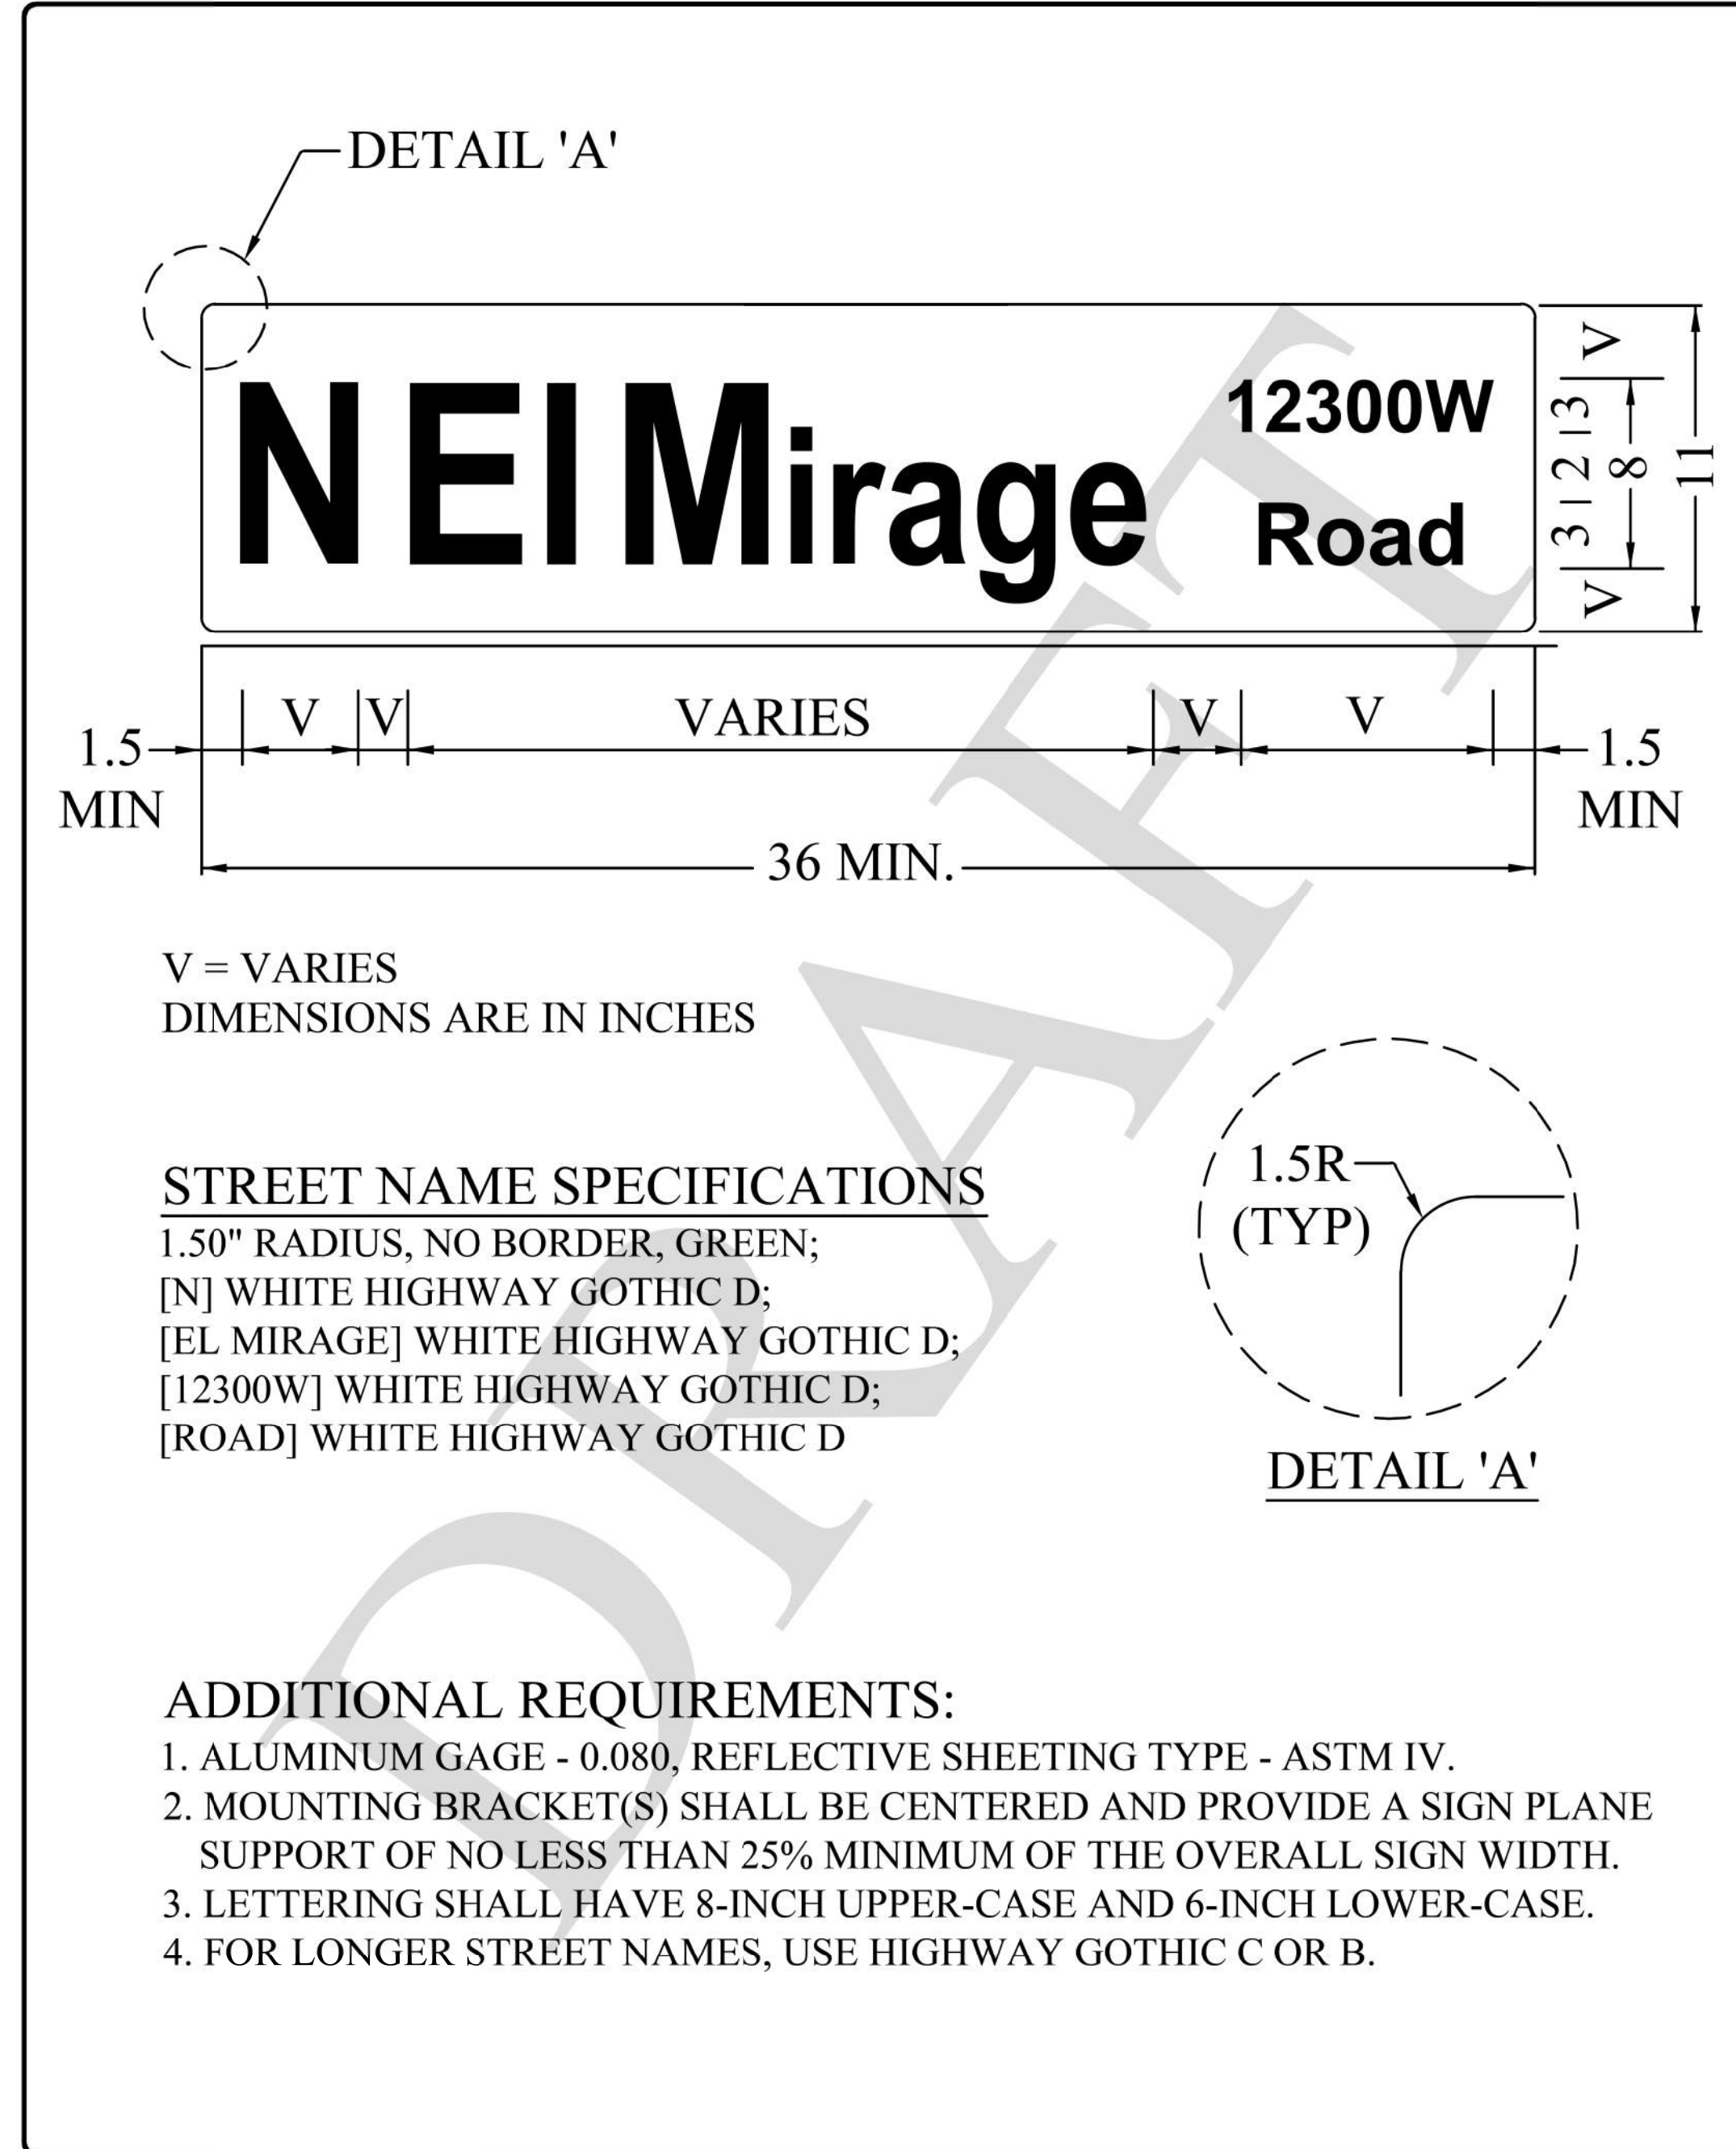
DETAIL 'A'

N El Mirage 12300W Road

V
3
2
3
V
8
11

1.5 MIN
V
V
VARIES
V
V
1.5 MIN
36 MIN.

V = VARIES
DIMENSIONS ARE IN INCHES

STREET NAME SPECIFICATIONS
1.50" RADIUS, NO BORDER, GREEN;
[N] WHITE HIGHWAY GOTHIC D;
[EL MIRAGE] WHITE HIGHWAY GOTHIC D;
[12300W] WHITE HIGHWAY GOTHIC D;
[ROAD] WHITE HIGHWAY GOTHIC D

1.5R
(TYP)

DETAIL 'A'

DRAFT

ADDITIONAL REQUIREMENTS:
1. ALUMINUM GAGE - 0.080, REFLECTIVE SHEETING TYPE - ASTM IV.
2. MOUNTING BRACKET(S) SHALL BE CENTERED AND PROVIDE A SIGN PLANE SUPPORT OF NO LESS THAN 25% MINIMUM OF THE OVERALL SIGN WIDTH.
3. LETTERING SHALL HAVE 8-INCH UPPER-CASE AND 6-INCH LOWER-CASE.
4. FOR LONGER STREET NAMES, USE HIGHWAY GOTHIC C OR B.